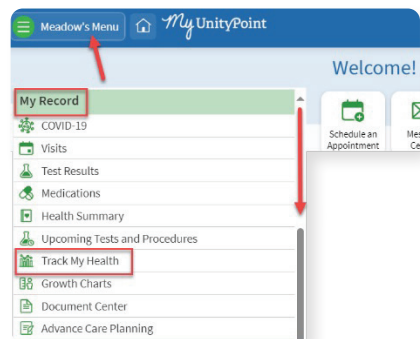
Meadow's Menu
MyUnityPoint
Welcome!
My Record
COVID-19
Visits
Test Results
Medications
Health Summary
Upcoming Tests and Procedures
Track My Health
Growth Charts
Document Center
Advance Care Planning
Schedule an Appointment
Me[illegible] Ce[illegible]